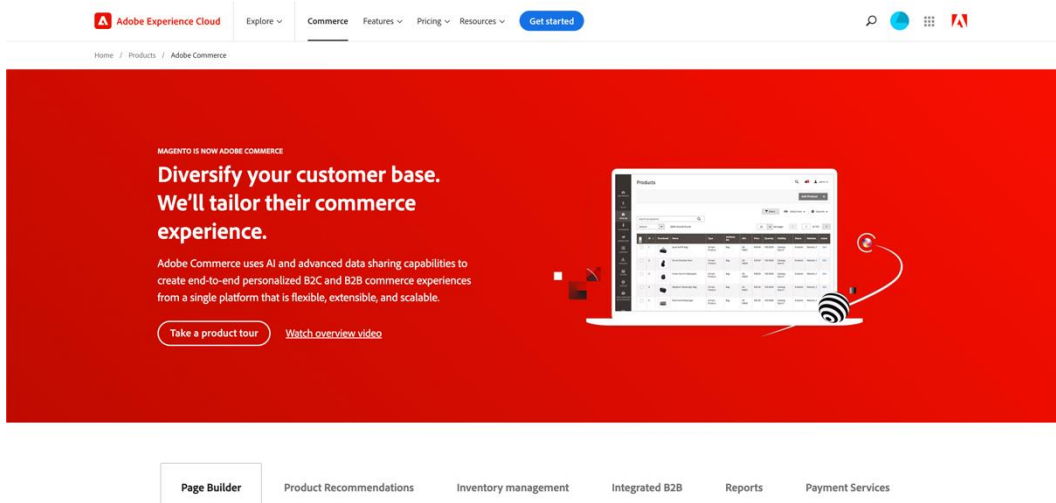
Adobe Experience Cloud Explore Commerce Features Pricing Resources Get started

Home / Products / Adobe Commerce

MAGENTO IS NOW ADOBE COMMERCE

Diversify your customer base. We'll tailor their commerce experience.

Adobe Commerce uses AI and advanced data sharing capabilities to create end-to-end personalized B2C and B2B commerce experiences from a single platform that is flexible, extensible, and scalable.

Take a product tour Watch overview video

Products

Page Builder Product Recommendations Inventory management Integrated B2B Reports Payment Services